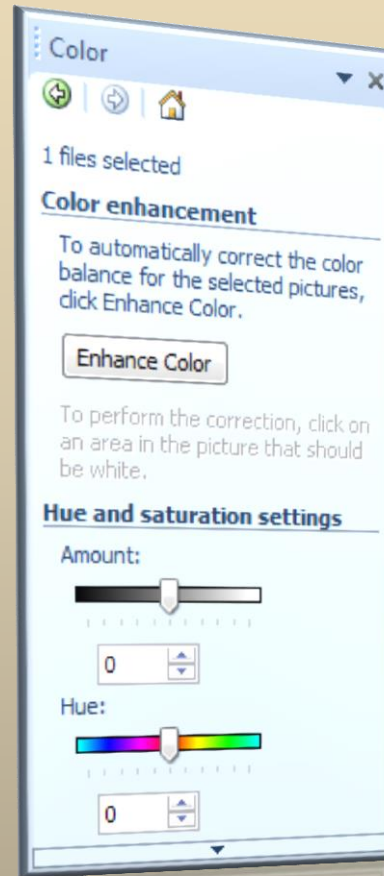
Color

1 files selected

Color enhancement

To automatically correct the color balance for the selected pictures, click Enhance Color.

Enhance Color

To perform the correction, click on an area in the picture that should be white.

Hue and saturation settings

Amount:

0

Hue:

0